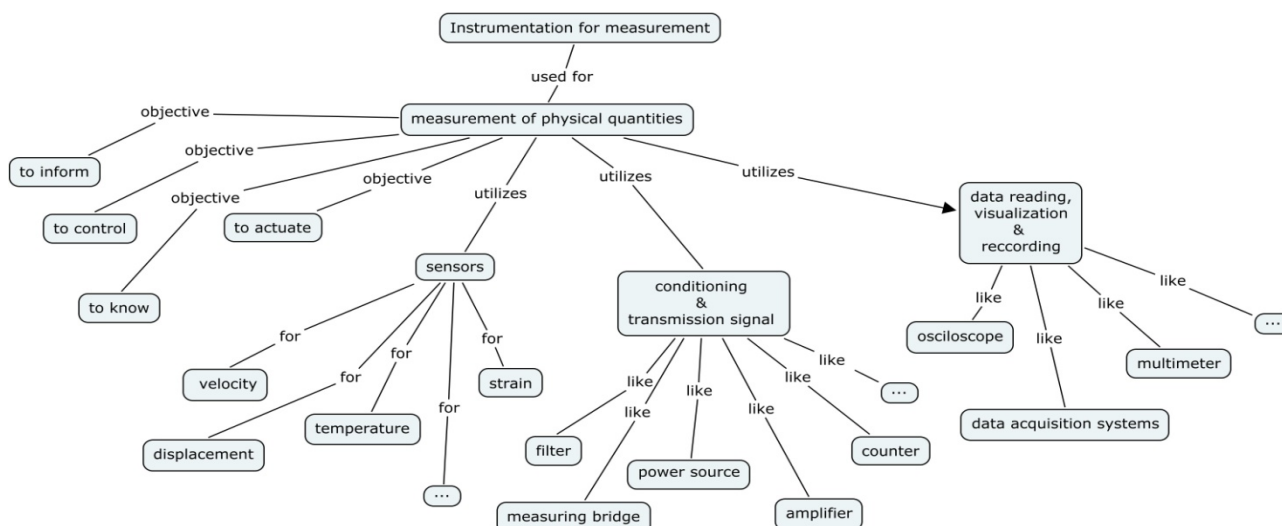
Instrumentation for measurement

used for

measurement of physical quantities

objective

to inform

objective

to control

objective

to know

objective

to actuate

utilizes

sensors

for

velocity

for

displacement

for

temperature

for

...

for

strain

utilizes

conditioning
&
transmission signal

like

filter

like

measuring bridge

like

power source

like

amplifier

like

counter

like

...

utilizes

data reading,
visualization
&
reccording

like

osciloscope

like

data acquisition systems

like

multimeter

like

...